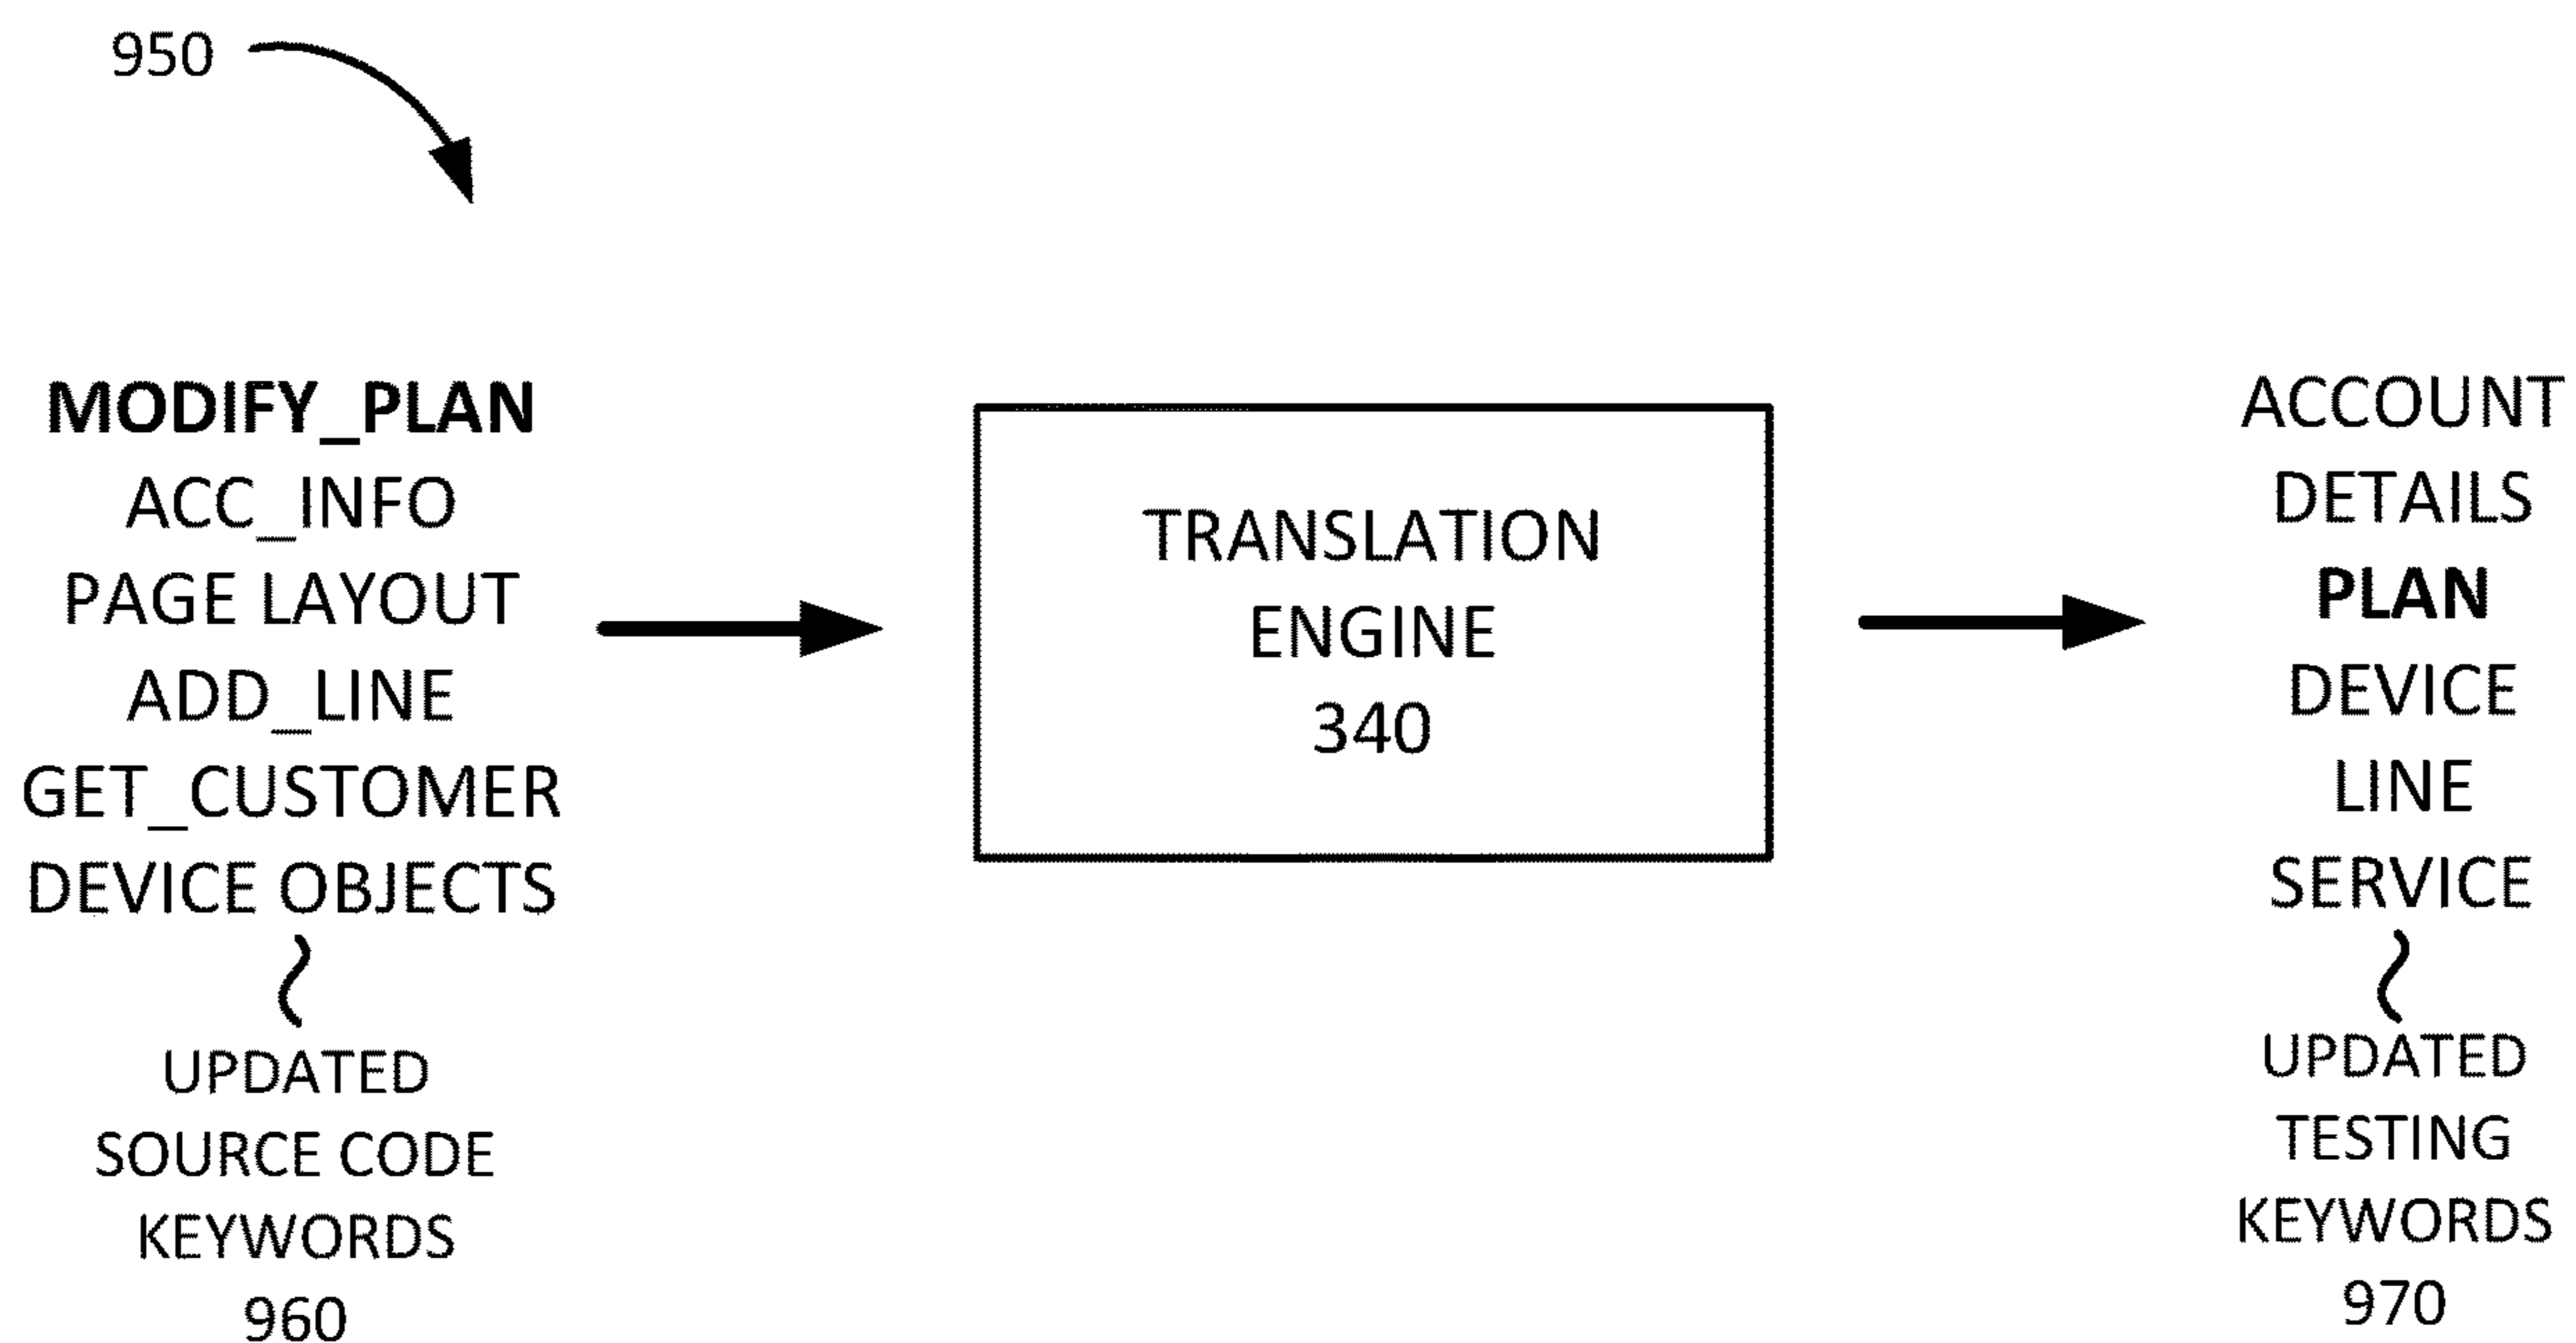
950

MODIFY_PLAN
ACC_INFO
PAGE LAYOUT
ADD_LINE
GET_CUSTOMER
DEVICE OBJECTS

UPDATED SOURCE CODE KEYWORDS 960

TRANSLATION ENGINE 340

ACCOUNT
DETAILS
PLAN
DEVICE
LINE
SERVICE

UPDATED TESTING KEYWORDS 970